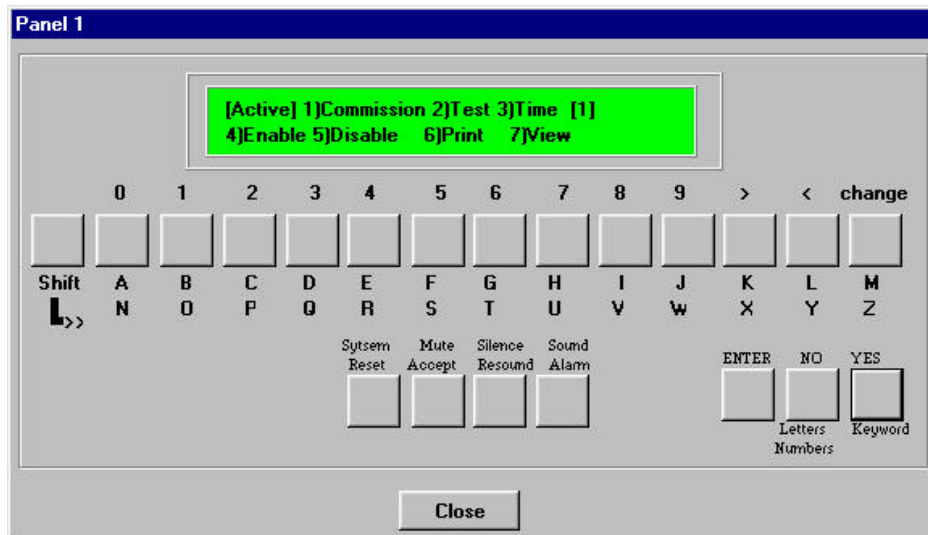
Panel 1

[Active] 1)Commission 2)Test 3)Time [1]
4)Enable 5)Disable 6)Print 7)View

0 1 2 3 4 5 6 7 8 9 > < change

Shift A B C D E F G H I J K L M
N O P Q R S T U V W X Y Z

Sytsem Reset
Mute Accept
Silence Resound
Sound Alarm

ENTER
NO
YES

Letters Numbers
Keyword

Close